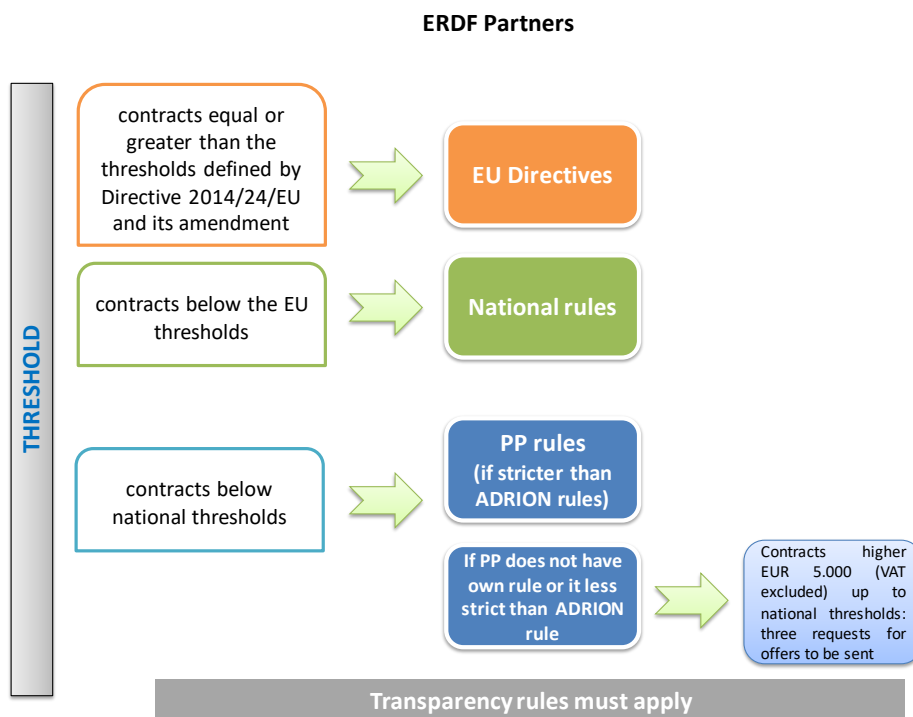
ERDF Partners

THRESHOLD

contracts equal or greater than the thresholds defined by Directive 2014/24/EU and its amendment

EU Directives

contracts below the EU thresholds

National rules

contracts below national thresholds

PP rules (if stricter than ADRION rules)

If PP does not have own rule or it less strict than ADRION rule

Contracts higher EUR 5.000 (VAT excluded) up to national thresholds: three requests for offers to be sent

Transparency rules must apply